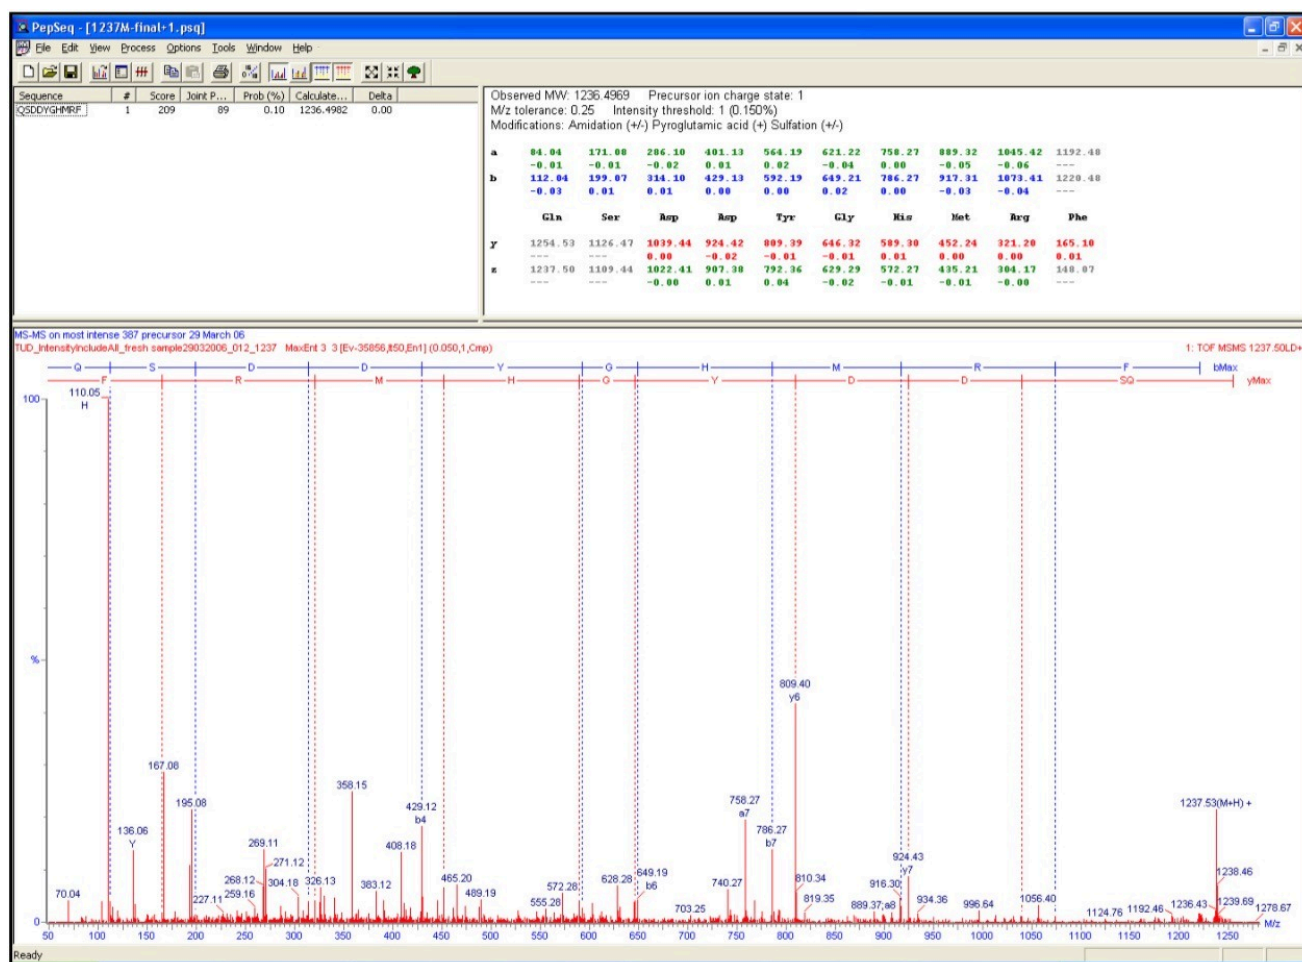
PepSeq - [1237M-final+1.psq]

File Edit View Process Options Tools Window Help

| Sequence | # | Score | Joint P... | Prob (%) | Calculate... | Delta |
|---|---|---|---|---|---|---|
| QSDDYGHMRF | 1 | 209 | 89 | 0.10 | 1236.4982 | 0.00 |

Observed MW: 1236.4969 Precursor ion charge state: 1
M/z tolerance: 0.25 Intensity threshold: 1 (0.150%)
Modifications: Amidation (+/-) Pyroglutamic acid (+) Sulfation (+/-)

| | | | | | | | | | | |
|---|---|---|---|---|---|---|---|---|---|---|
| a | 84.04 -0.01 | 171.08 -0.01 | 286.10 -0.02 | 401.13 0.01 | 564.19 0.02 | 621.22 -0.04 | 758.27 0.00 | 889.32 -0.05 | 1045.42 -0.06 | 1192.48 --- |
| b | 112.04 -0.03 | 199.07 0.01 | 314.10 0.01 | 429.13 0.00 | 592.19 0.00 | 649.21 0.02 | 786.27 0.00 | 917.31 -0.03 | 1073.41 -0.04 | 1220.48 --- |
| | Gln | Ser | Asp | Asp | Tyr | Gly | His | Met | Arg | Phe |
| y | 1254.53 --- | 1126.47 --- | 1039.44 0.00 | 924.42 -0.02 | 809.39 -0.01 | 646.32 -0.01 | 509.30 0.01 | 452.24 0.00 | 321.20 0.00 | 165.10 0.01 |
| z | 1237.50 --- | 1109.44 --- | 1022.41 -0.00 | 907.38 0.01 | 792.36 0.04 | 629.29 -0.02 | 572.27 -0.01 | 435.21 -0.01 | 304.17 -0.00 | 148.07 --- |

MS-MS on most intense 387 precursor 29 March 06
TUD_IntensityIncludeAll_fresh sample29032006_012_1237 MaxEnt 3 3 [Ev-35856,It50,En1] (0.050,1,Cmp)
1: TOF MSMS 1237.50LD+

Q S D D Y G H M R F bMax
F R M H G Y D D SQ yMax

100
110.05 H
%
809.40 y6
167.08
358.15
195.08
429.12 b4
758.27 a7
1237.53(M+H) +
136.06 Y
269.11
786.27 b7
408.18
271.12
924.43 y7
268.12
304.18
326.13
465.20
649.19 b6
810.34
1238.46
70.04
383.12
628.28
740.27
916.30
259.16
489.19
572.28
227.11
555.28
819.35
889.37;a8
934.36
996.64
1056.40
1239.69
1236.43
1124.76
1192.46
1278.67
703.25
0
50 100 150 200 250 300 350 400 450 500 550 600 650 700 750 800 850 900 950 1000 1050 1100 1150 1200 1250 M/z

Ready